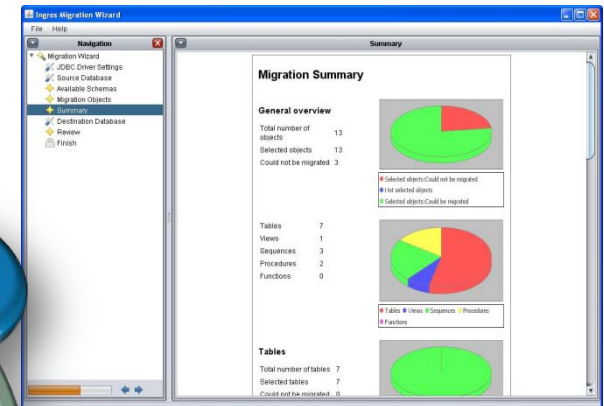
Ingres Migration Wizard

File Help

Navigation

Migration Wizard
JDBC Driver Settings
Source Database
Available Schemas
Migration Objects
Summary
Destination Database
Review
Finish

Summary

Migration Summary

General overview

| | |
|---|---|
| Total number of objects | 13 |
| Selected objects | 13 |
| Could not be migrated | 3 |

Selected objects:Could not be migrated
Not selected objects
Selected objects:Could be migrated

| | |
|---|---|
| Tables | 7 |
| Views | 1 |
| Sequences | 3 |
| Procedures | 2 |
| Functions | 0 |

Tables Views Sequences Procedures Functions

Tables

| | |
|---|---|
| Total number of tables | 7 |
| Selected tables | 7 |
| Could not be migrated | 0 |